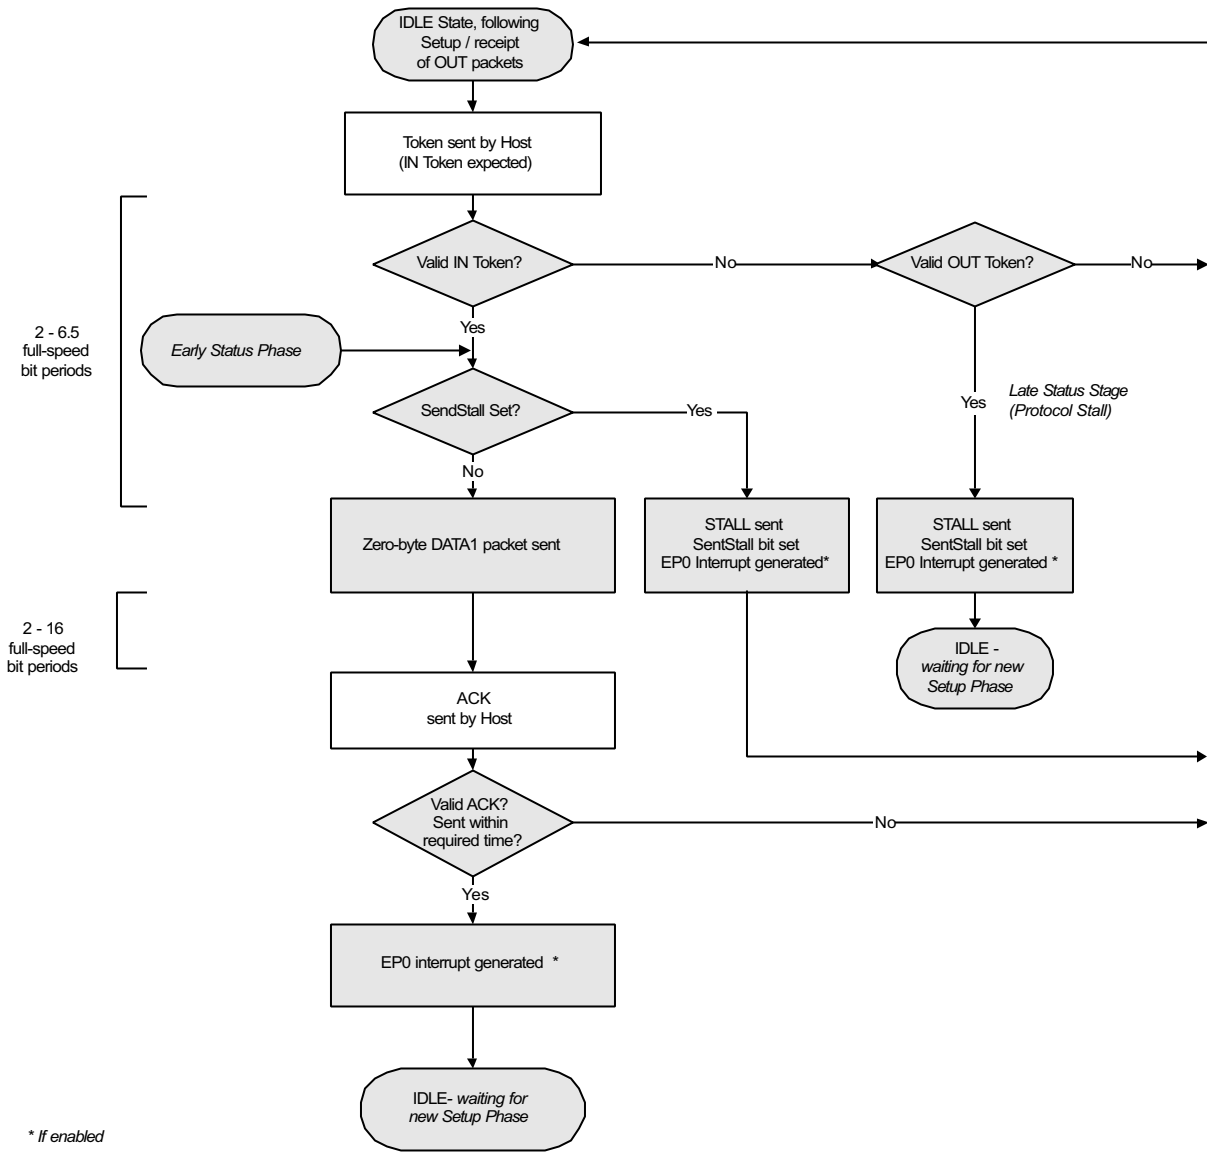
IDLE State, following Setup / receipt of OUT packets

Token sent by Host (IN Token expected)

Valid IN Token?

No

Valid OUT Token?

No

2 - 6.5 full-speed bit periods

Yes

Early Status Phase

SendStall Set?

Yes

Late Status Stage (Protocol Stall)

Yes

No

Zero-byte DATA1 packet sent

STALL sent SentStall bit set EP0 Interrupt generated*

STALL sent SentStall bit set EP0 Interrupt generated *

2 - 16 full-speed bit periods

IDLE - waiting for new Setup Phase

ACK sent by Host

Valid ACK? Sent within required time?

No

Yes

EP0 interrupt generated *

IDLE- waiting for new Setup Phase

* If enabled